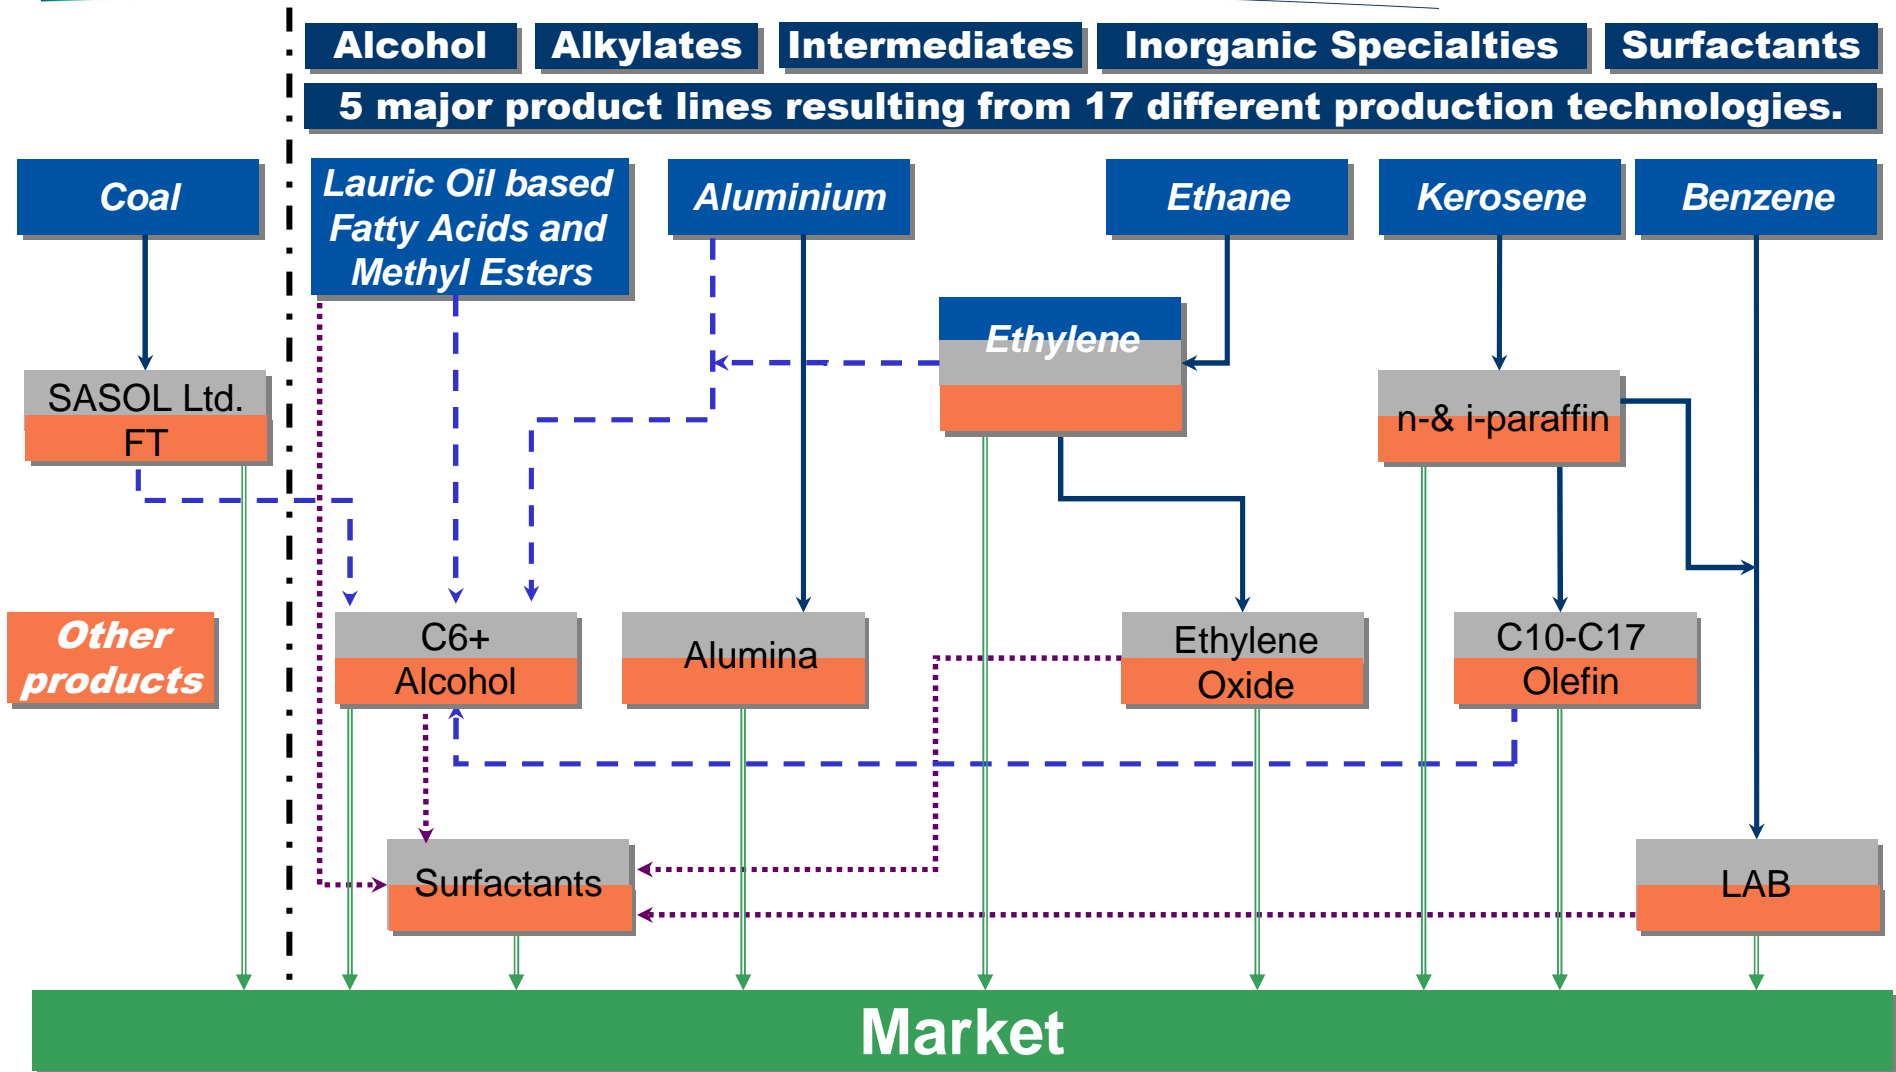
Alcohol
Alkylates
Intermediates
Inorganic Specialties
Surfactants

5 major product lines resulting from 17 different production technologies.

Coal
Lauric Oil based Fatty Acids and Methyl Esters
Aluminium
Ethane
Kerosene
Benzene

Ethylene

SASOL Ltd. FT

n-& i-paraffin

Other products

C6+ Alcohol
Alumina
Ethylene Oxide
C10-C17 Olefin

Surfactants
LAB

Market